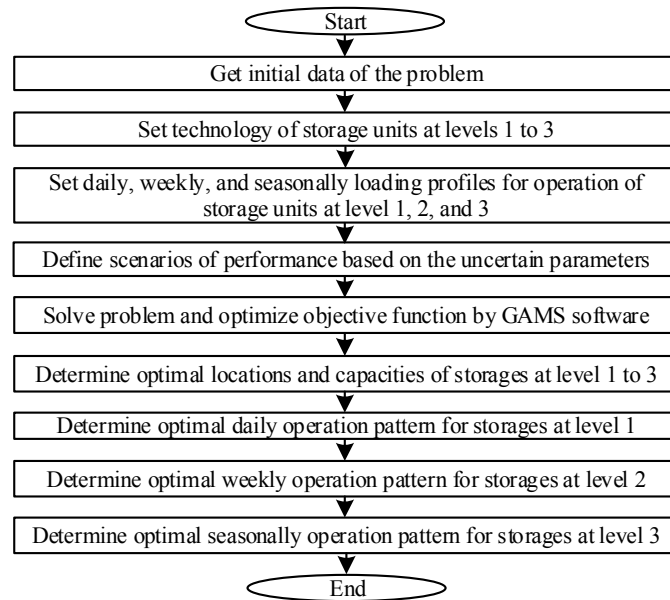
Start

Get initial data of the problem

Set technology of storage units at levels 1 to 3

Set daily, weekly, and seasonally loading profiles for operation of storage units at level 1, 2, and 3

Define scenarios of performance based on the uncertain parameters

Solve problem and optimize objective function by GAMS software

Determine optimal locations and capacities of storages at level 1 to 3

Determine optimal daily operation pattern for storages at level 1

Determine optimal weekly operation pattern for storages at level 2

Determine optimal seasonally operation pattern for storages at level 3

End